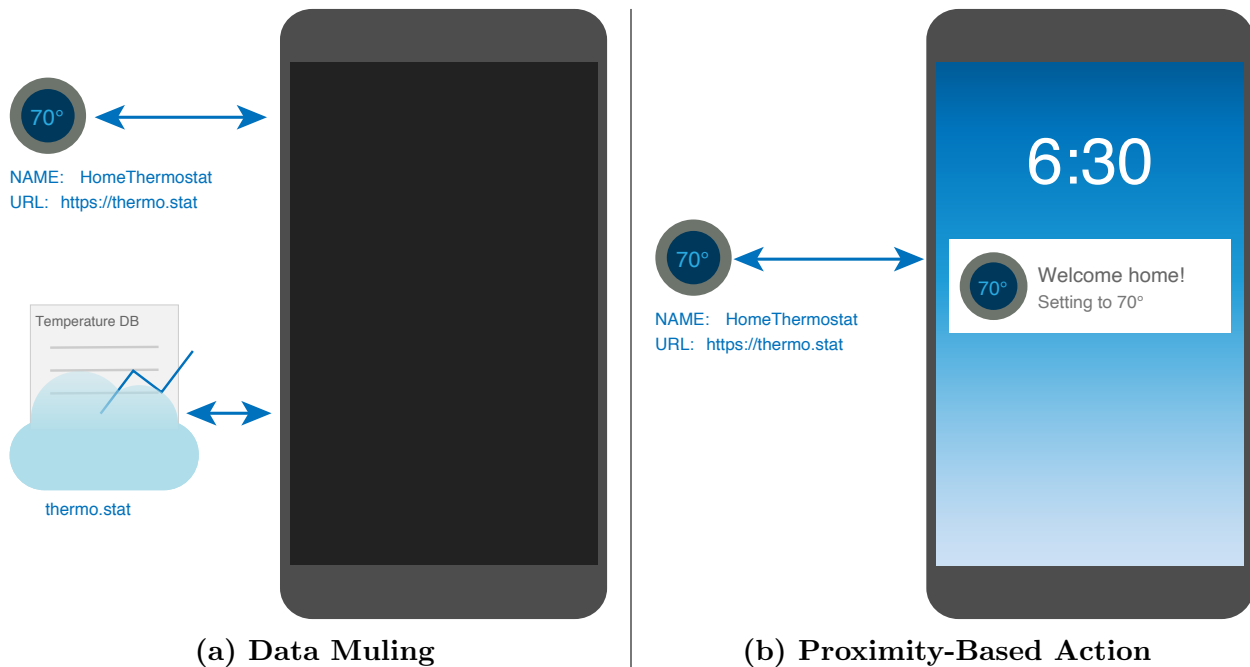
70°

NAME: HomeThermostat
URL: https://thermo.stat

Temperature DB

thermo.stat

(a) Data Muling

70°

NAME: HomeThermostat
URL: https://thermo.stat

6:30

70°

Welcome home!
Setting to 70°

(b) Proximity-Based Action